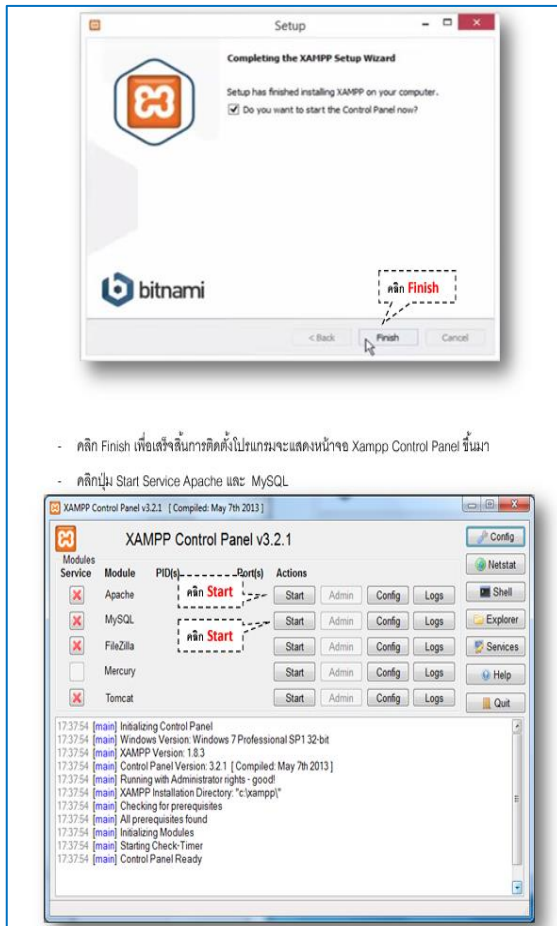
Setup

Completing the XAMPP Setup Wizard

Setup has finished installing XAMPP on your computer.

Do you want to start the Control Panel now?

bitnami

คลิก Finish

< Back Finish Cancel

- คลิก Finish เพื่อเสร็จสิ้นการติดตั้งโปรแกรมจะแสดงหน้าจอ Xampp Control Panel ขึ้นมา

- คลิกปุ่ม Start Service Apache และ MySQL

XAMPP Control Panel v3.2.1 [ Compiled: May 7th 2013 ]

XAMPP Control Panel v3.2.1

Config

Netstat

Shell

Explorer

Services

Help

Quit

| Modules Service | Module | PID(s) | Port(s) | Actions | | | |
|---|---|---|---|---|---|---|---|
| | Apache | คลิก Start | | Start | Admin | Config | Logs |
| | MySQL | คลิก Start | | Start | Admin | Config | Logs |
| | FileZilla | | | Start | Admin | Config | Logs |
| | Mercury | | | Start | Admin | Config | Logs |
| | Tomcat | | | Start | Admin | Config | Logs |

17:37:54 [main] Initializing Control Panel
17:37:54 [main] Windows Version: Windows 7 Professional SP1 32-bit
17:37:54 [main] XAMPP Version: 1.8.3
17:37:54 [main] Control Panel Version: 3.2.1 [ Compiled: May 7th 2013 ]
17:37:54 [main] Running with Administrator rights - good!
17:37:54 [main] XAMPP Installation Directory: "c:\xampp\"
17:37:54 [main] Checking for prerequisites
17:37:54 [main] All prerequisites found
17:37:54 [main] Initializing Modules
17:37:54 [main] Starting Check-Timer
17:37:54 [main] Control Panel Ready